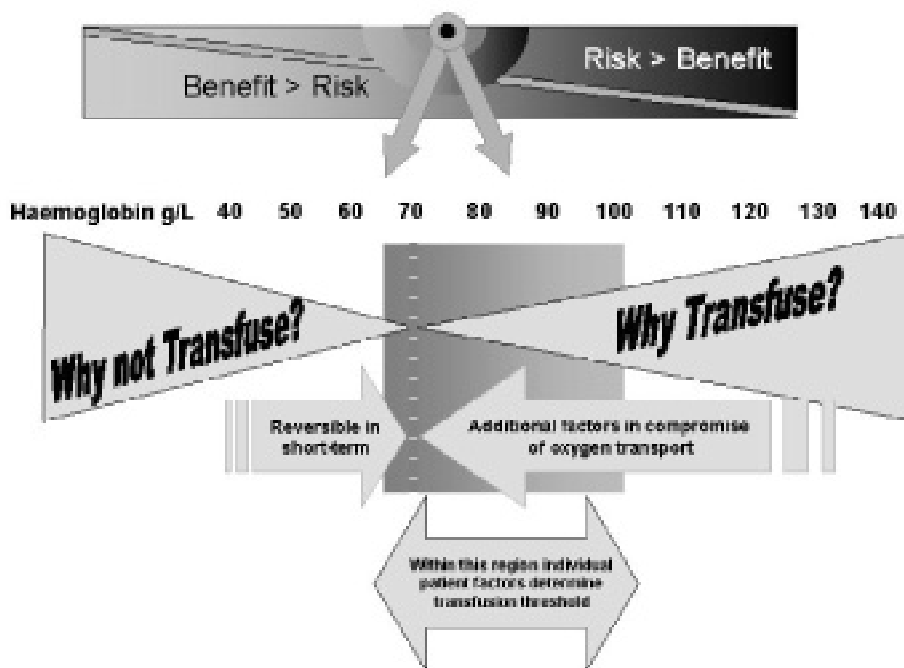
Benefit > Risk

Risk > Benefit

Haemoglobin g/L 40 50 60 70 80 90 100 110 120 130 140

Why not Transfuse?

Why Transfuse?

Reversible in short-term

Additional factors in compromise of oxygen transport

Within this region individual patient factors determine transfusion threshold